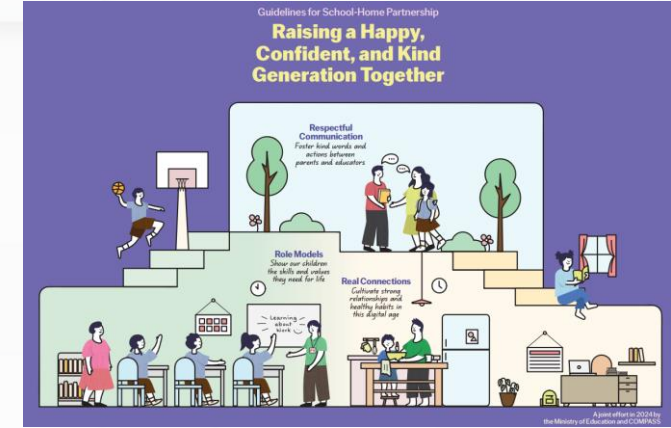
Guidelines for School-Home Partnership

Raising a Happy, Confident, and Kind Generation Together

Respectful Communication
Foster kind words and actions between parents and educators

Role Models
Show our children the skills and values they need for life

Real Connections
Cultivate strong relationships and healthy habits in this digital age

Learning about Work

A joint effort in 2024 by the Ministry of Education and COMPASS